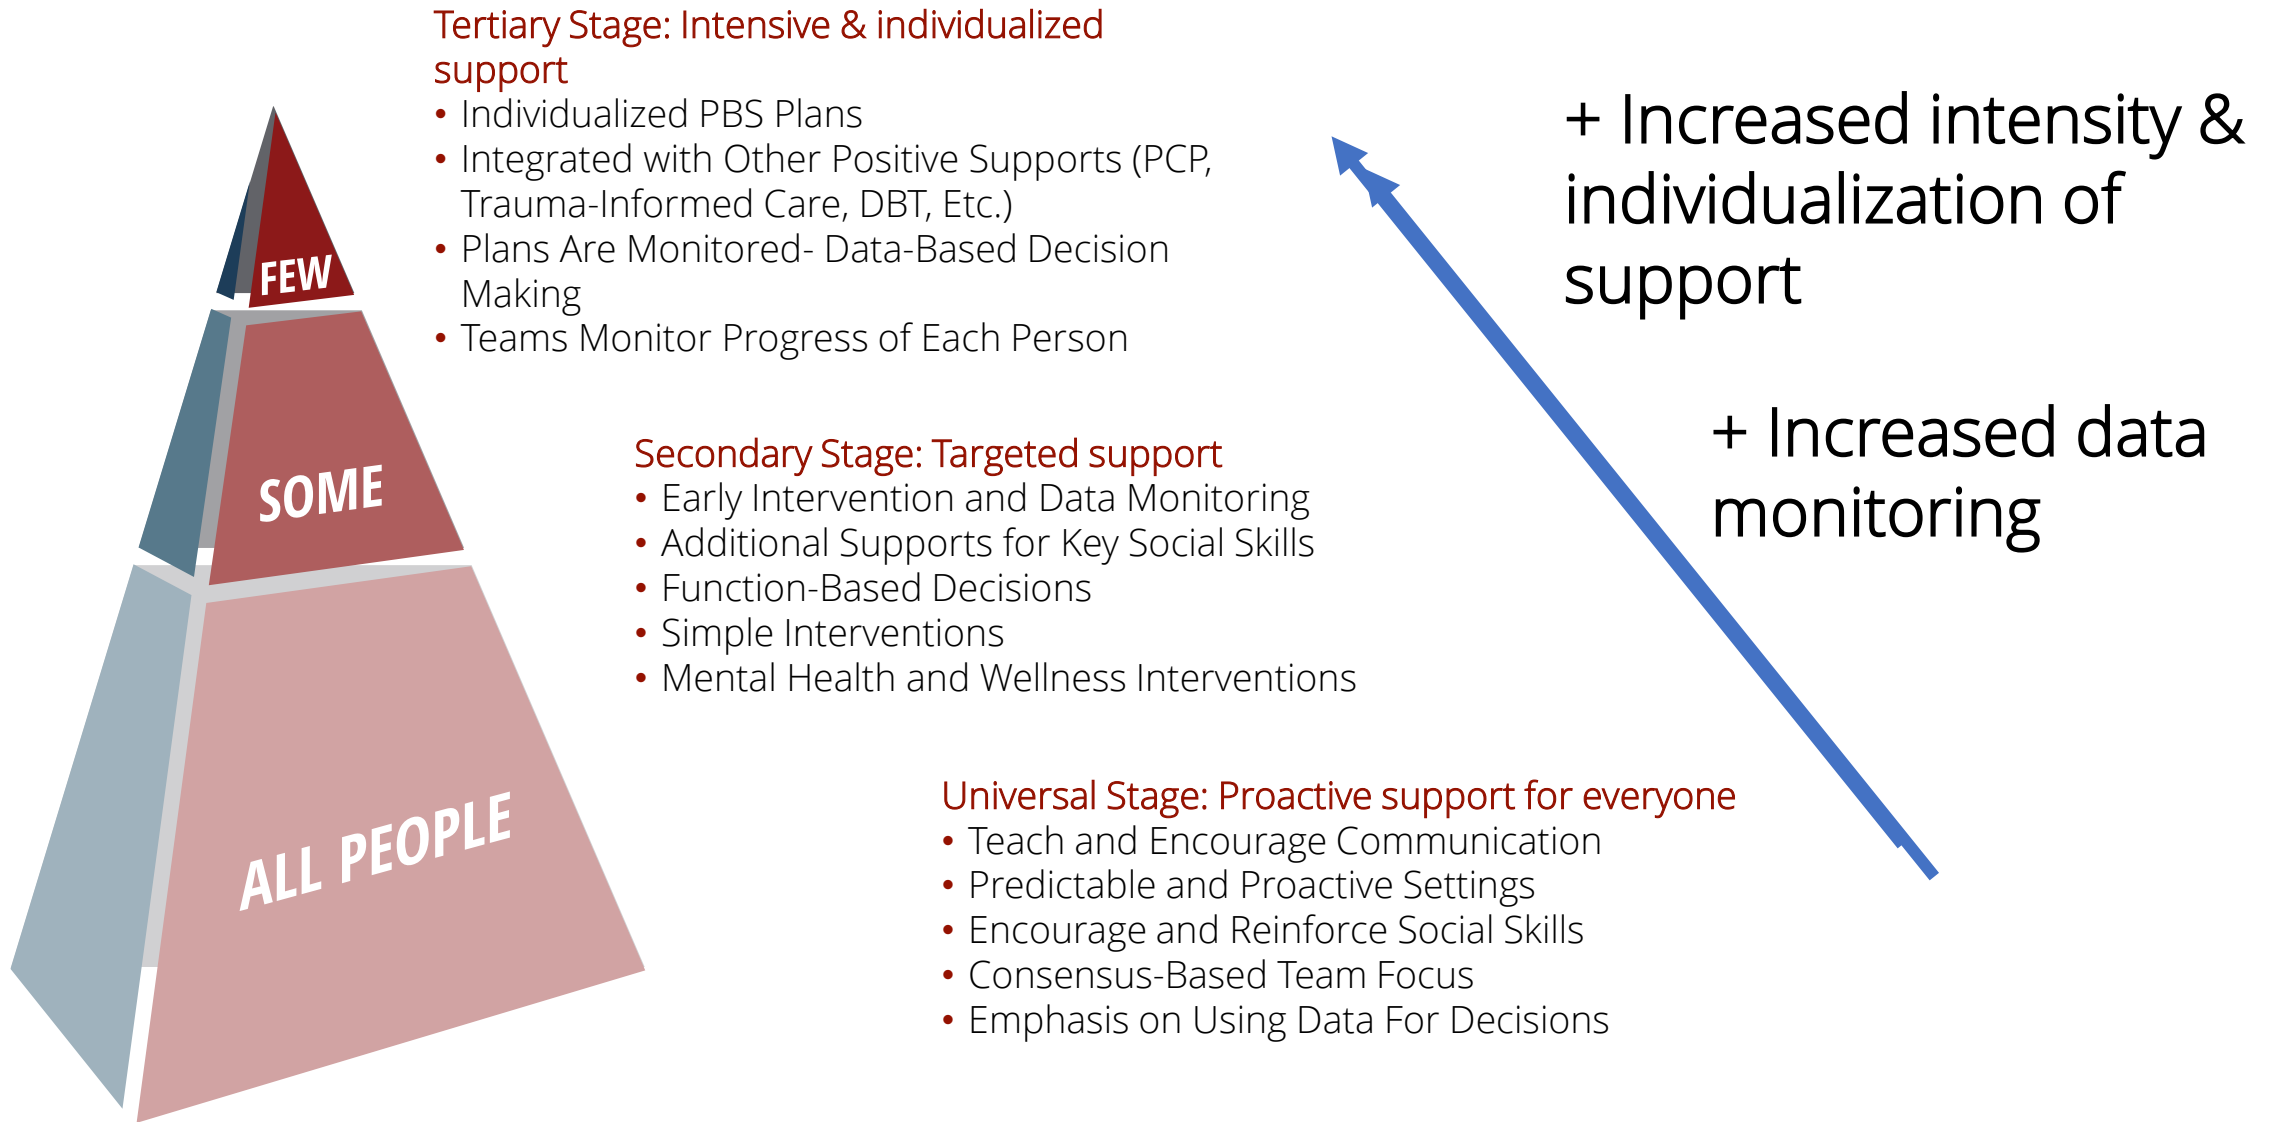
Tertiary Stage: Intensive & individualized support
• Individualized PBS Plans
• Integrated with Other Positive Supports (PCP, Trauma-Informed Care, DBT, Etc.)
• Plans Are Monitored- Data-Based Decision Making
• Teams Monitor Progress of Each Person

FEW

+ Increased intensity & individualization of support

Secondary Stage: Targeted support
• Early Intervention and Data Monitoring
• Additional Supports for Key Social Skills
• Function-Based Decisions
• Simple Interventions
• Mental Health and Wellness Interventions

SOME

+ Increased data monitoring

Universal Stage: Proactive support for everyone
• Teach and Encourage Communication
• Predictable and Proactive Settings
• Encourage and Reinforce Social Skills
• Consensus-Based Team Focus
• Emphasis on Using Data For Decisions

ALL PEOPLE